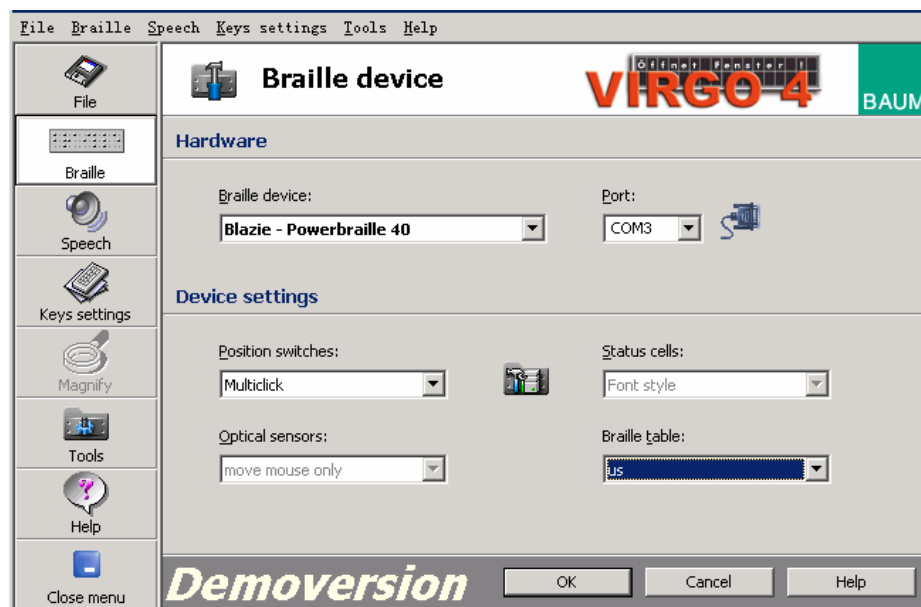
File Braille Speech Keys settings Tools Help

File
Braille
Speech
Keys settings
Magnify
Tools
Help
Close menu

Braille device

Öffnet Fenster !
VIRGO 4
BAUM

Hardware

Braille device:
Blazie - Powerbraille 40

Port:
COM3

Device settings

Position switches:
Multiclick

Status cells:
Font style

Optical sensors:
move mouse only

Braille table:
us

Demoversion

OK
Cancel
Help